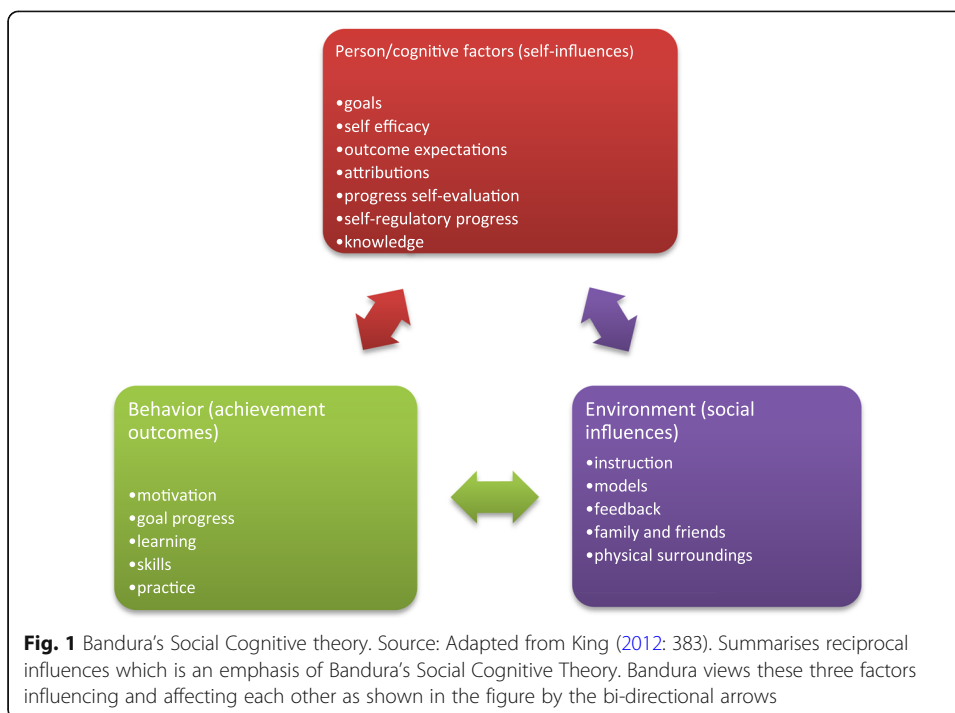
Person/cognitive factors (self-influences)

•goals
•self efficacy
•outcome expectations
•attributions
•progress self-evaluation
•self-regulatory progress
•knowledge

Behavior (achievement outcomes)

•motivation
•goal progress
•learning
•skills
•practice

Environment (social influences)

•instruction
•models
•feedback
•family and friends
•physical surroundings

**Fig. 1** Bandura's Social Cognitive theory. Source: Adapted from King (2012: 383). Summarises reciprocal influences which is an emphasis of Bandura's Social Cognitive Theory. Bandura views these three factors influencing and affecting each other as shown in the figure by the bi-directional arrows